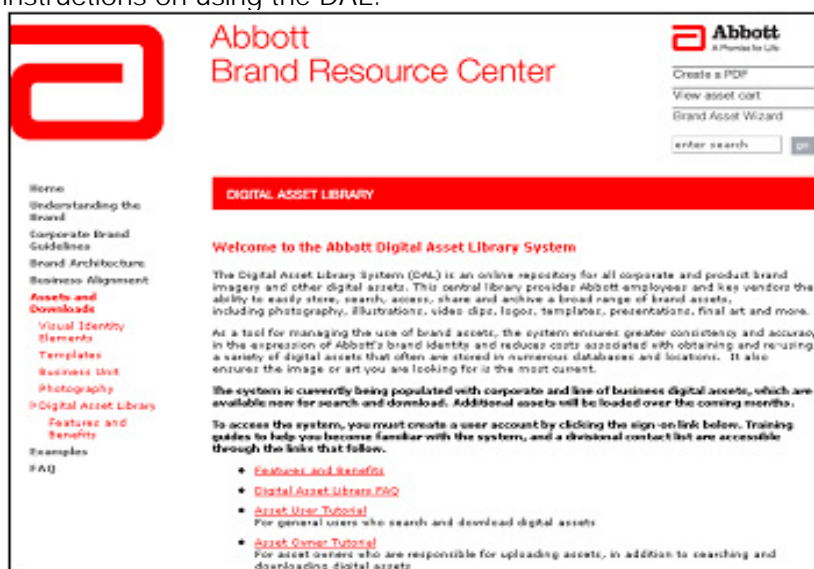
instructions on using the DAL.

Abbott
Brand Resource Center

Abbott
A Promise for Life

Create a PDF
View asset cart
Brand Asset Wizard
enter search
go

Home
Understanding the Brand
Corporate Brand Guidelines
Brand Architecture
Business Alignment
Assets and Downloads
Visual Identity Elements
Templates
Business Unit
Photography
Digital Asset Library
Features and Benefits
Examples
FAQ

DIGITAL ASSET LIBRARY

Welcome to the Abbott Digital Asset Library System

The Digital Asset Library System (DAL) is an online repository for all corporate and product brand imagery and other digital assets. This central library provides Abbott employees and key vendors the ability to easily store, search, access, share and archive a broad range of brand assets, including photography, illustrations, video clips, logos, templates, presentations, final art and more.

As a tool for managing the use of brand assets, the system ensures greater consistency and accuracy in the expression of Abbott's brand identity and reduces costs associated with obtaining and reusing a variety of digital assets that often are stored in numerous databases and locations. It also ensures the image or art you are looking for is the most current.

The system is currently being populated with corporate and line of business digital assets, which are available now for search and download. Additional assets will be loaded over the coming months.

To access the system, you must create a user account by clicking the sign-on link below. Training guides to help you become familiar with the system, and a divisional contact list are accessible through the links that follow.

• Features and Benefits
• Digital Asset Library FAQ
• Asset User Tutorial
For general users who search and download digital assets
• Asset Owner Tutorial
For asset owners who are responsible for uploading assets, in addition to searching and downloading digital assets